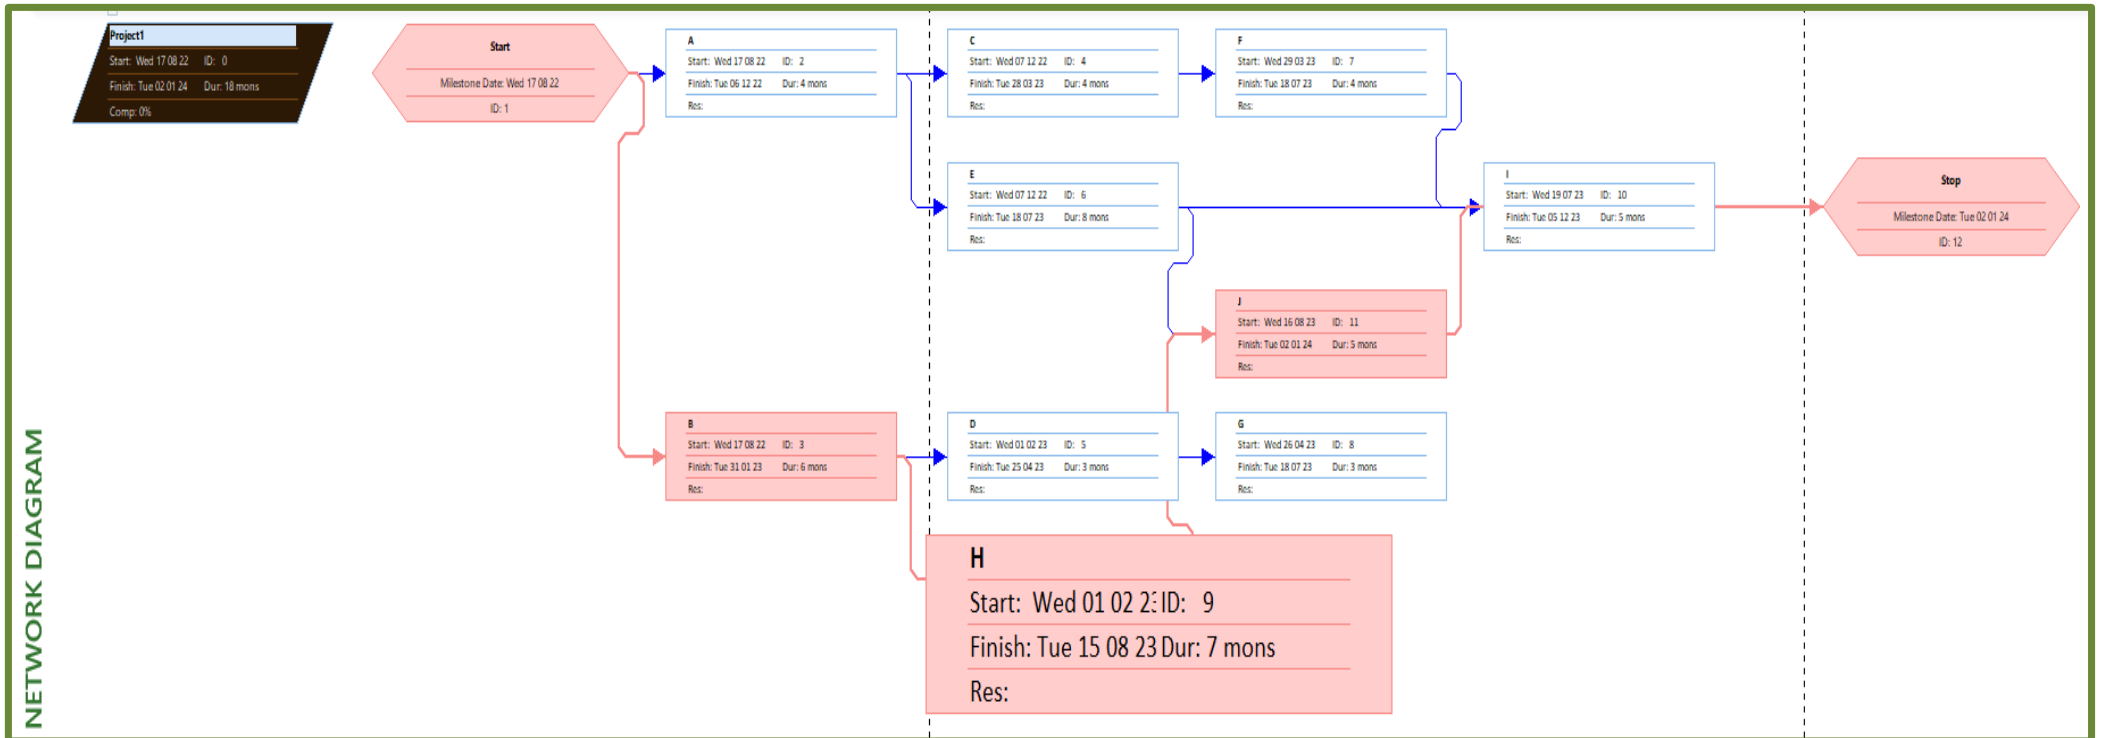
NETWORK DIAGRAM

Project1
Start: Wed 17 08 22 ID: 0
Finish: Tue 02 01 24 Dur: 18 mons
Comp: 0%

Start
Milestone Date: Wed 17 08 22
ID: 1

A
Start: Wed 17 08 22 ID: 2
Finish: Tue 06 12 22 Dur: 4 mons
Res:

C
Start: Wed 07 12 22 ID: 4
Finish: Tue 28 03 23 Dur: 4 mons
Res:

F
Start: Wed 29 03 23 ID: 7
Finish: Tue 18 07 23 Dur: 4 mons
Res:

E
Start: Wed 07 12 22 ID: 6
Finish: Tue 18 07 23 Dur: 8 mons
Res:

I
Start: Wed 19 07 23 ID: 10
Finish: Tue 05 12 23 Dur: 5 mons
Res:

Stop
Milestone Date: Tue 02 01 24
ID: 12

J
Start: Wed 16 08 23 ID: 11
Finish: Tue 02 01 24 Dur: 5 mons
Res:

B
Start: Wed 17 08 22 ID: 3
Finish: Tue 31 01 23 Dur: 6 mons
Res:

D
Start: Wed 01 02 23 ID: 5
Finish: Tue 25 04 23 Dur: 3 mons
Res:

G
Start: Wed 26 04 23 ID: 8
Finish: Tue 18 07 23 Dur: 3 mons
Res:

H
Start: Wed 01 02 2: ID: 9
Finish: Tue 15 08 23 Dur: 7 mons
Res: